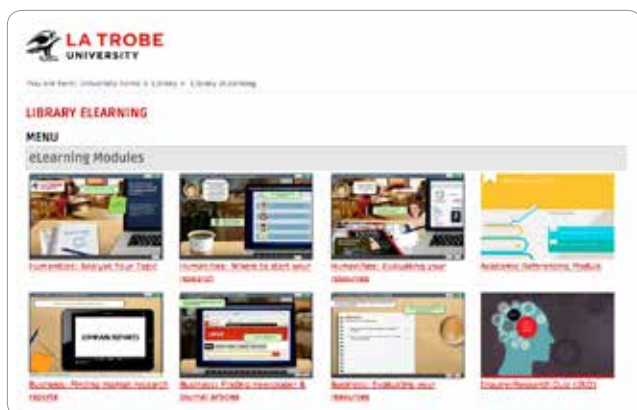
LA TROBE UNIVERSITY

You are here: University home > Library > Library eLearning

LIBRARY ELEARNING

MENU

eLearning Modules

COMPANY REPORTS

Humanities: Analyse Your Topic

Humanities: Where to start your research

Humanities: Evaluating your resources

Academic Referencing Module

Business: Finding company research reports

Business: Finding newspaper & journal articles

Business: Evaluating your resources

Enquire/Research Quiz (ERQ)